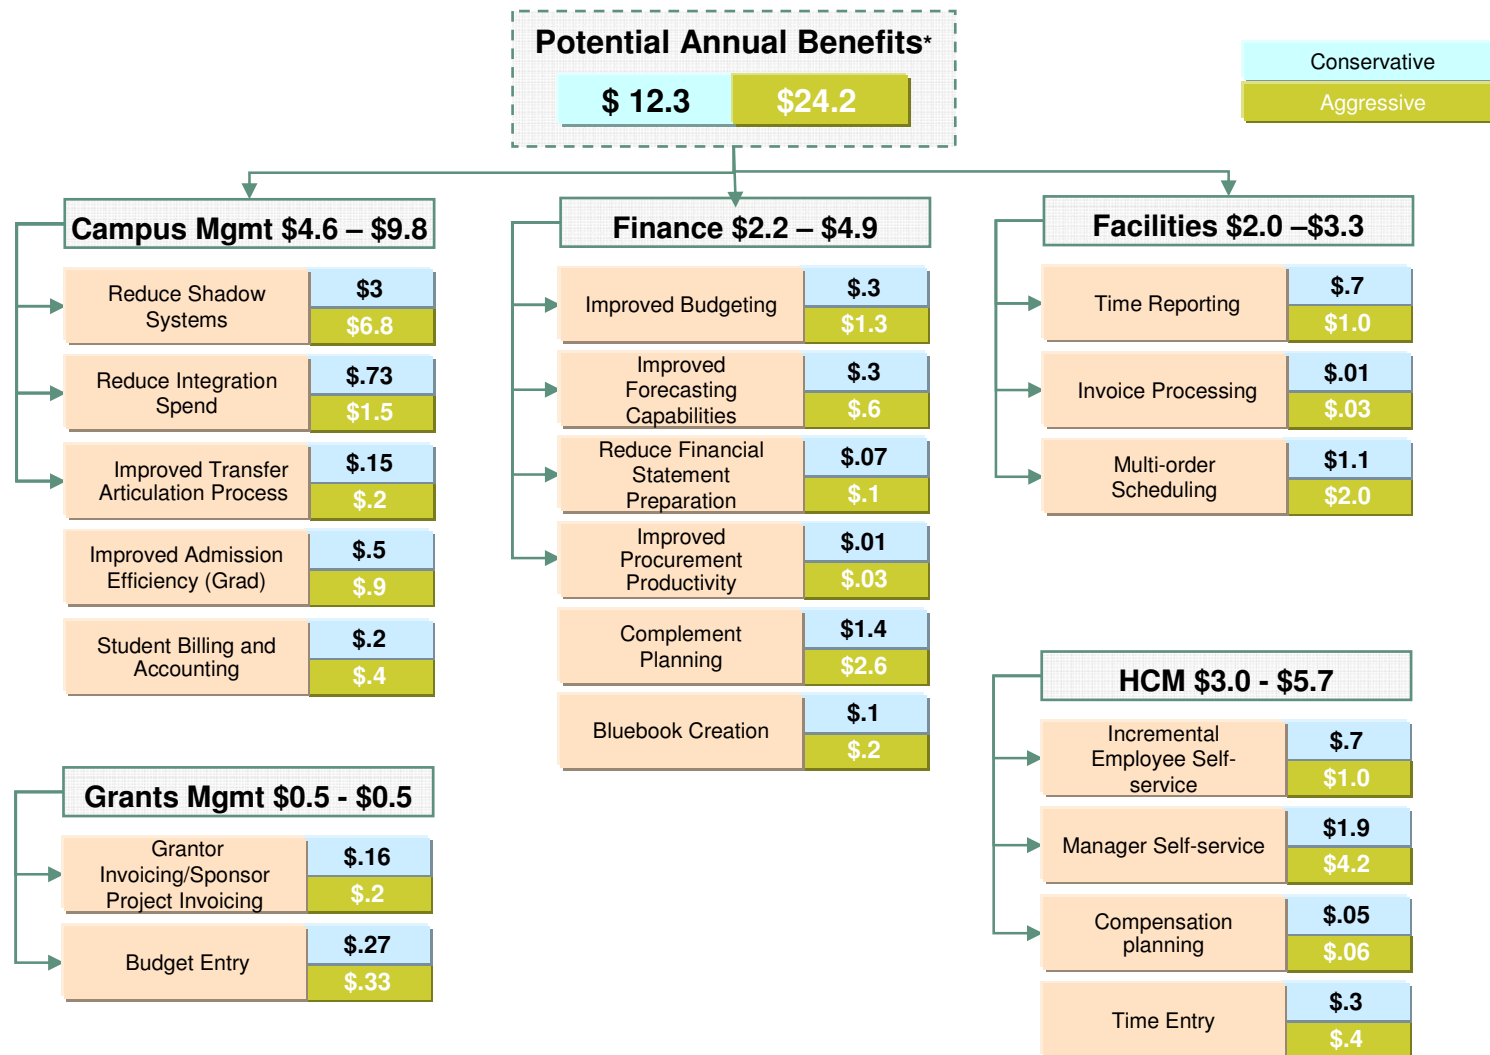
Potential Annual Benefits*

$ 12.3 $24.2

Conservative
Aggressive

Campus Mgmt $4.6 – $9.8

| Reduce Shadow Systems | $3 | $6.8 |
|---|---|---|
| Reduce Integration Spend | $.73 | $1.5 |
| Improved Transfer Articulation Process | $.15 | $.2 |
| Improved Admission Efficiency (Grad) | $.5 | $.9 |
| Student Billing and Accounting | $.2 | $.4 |

Grants Mgmt $0.5 - $0.5

| Grantor Invoicing/Sponsor Project Invoicing | $.16 | $.2 |
|---|---|---|
| Budget Entry | $.27 | $.33 |

Finance $2.2 – $4.9

| Improved Budgeting | $.3 | $1.3 |
|---|---|---|
| Improved Forecasting Capabilities | $.3 | $.6 |
| Reduce Financial Statement Preparation | $.07 | $.1 |
| Improved Procurement Productivity | $.01 | $.03 |
| Complement Planning | $1.4 | $2.6 |
| Bluebook Creation | $.1 | $.2 |

Facilities $2.0 –$3.3

| Time Reporting | $.7 | $1.0 |
|---|---|---|
| Invoice Processing | $.01 | $.03 |
| Multi-order Scheduling | $1.1 | $2.0 |

HCM $3.0 - $5.7

| Incremental Employee Self-service | $.7 | $1.0 |
|---|---|---|
| Manager Self-service | $1.9 | $4.2 |
| Compensation planning | $.05 | $.06 |
| Time Entry | $.3 | $.4 |